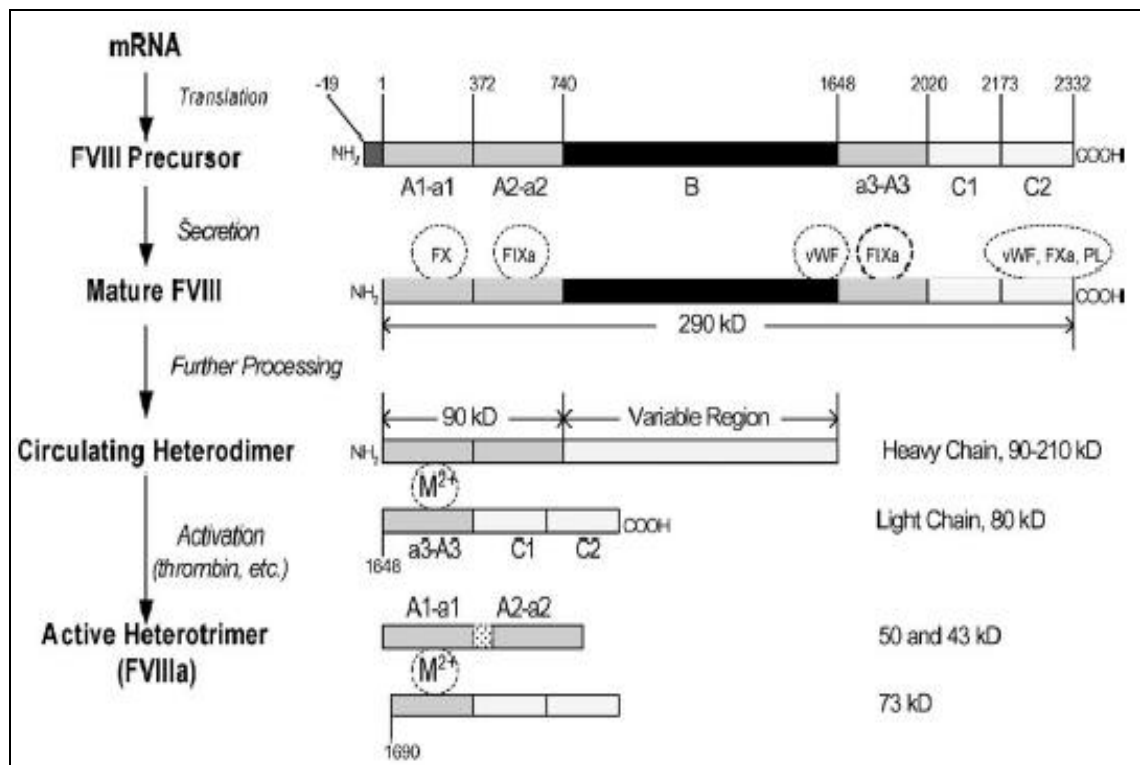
mRNA

Translation

-19 1 372 740 1648 2020 2173 2332

FVIII Precursor

$NH_2$ COOH

A1-a1 A2-a2 B a3-A3 C1 C2

Šecretion

FX FIXa vWF FIXa vWF, FXa, PL

Mature FVIII

$NH_2$ COOH

290 kD

Further Processing

90 kD Variable Region

Circulating Heterodimer

$NH_2$

Heavy Chain, 90-210 kD

$M^{2+}$

Activation (thrombin, etc.)

COOH

Light Chain, 80 kD

1648 a3-A3 C1 C2

A1-a1 A2-a2

Active Heterotrimer (FVIIIa)

50 and 43 kD

$M^{2+}$

73 kD

1690